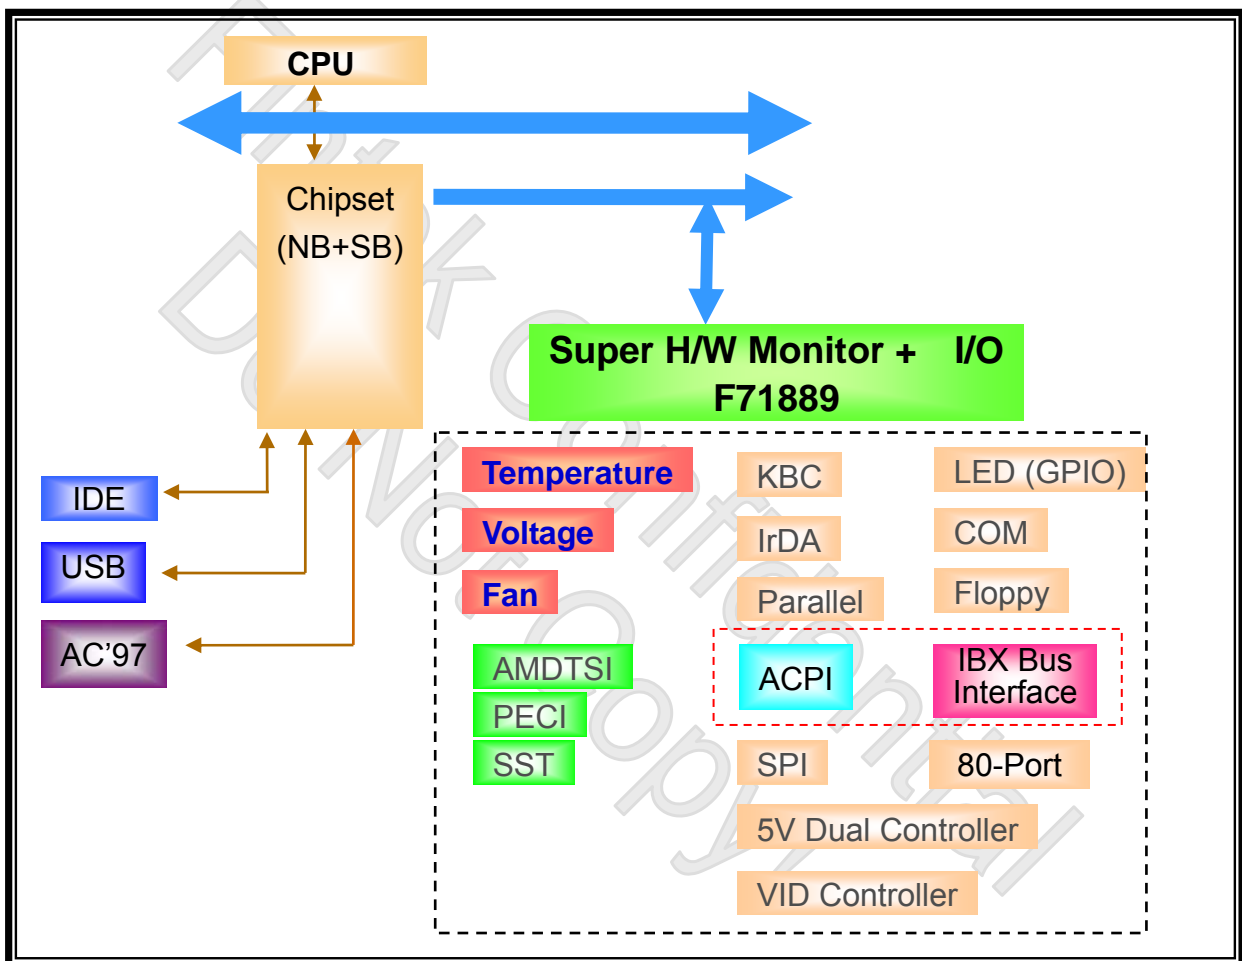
CPU

Chipset (NB+SB)

Super H/W Monitor + I/O F71889

IDE

USB

AC’97

Temperature

Voltage

Fan

AMDTSI

PECI

SST

KBC

IrDA

Parallel

LED (GPIO)

COM

Floppy

ACPI

IBX Bus Interface

SPI

80-Port

5V Dual Controller

VID Controller

Fintek Confidential Do Not Copy